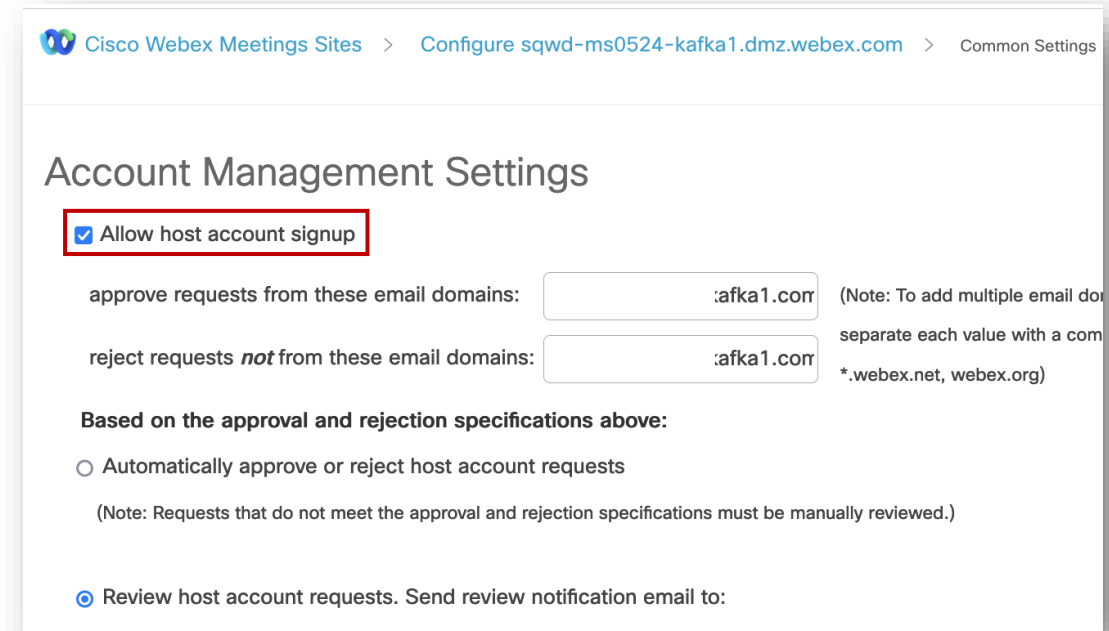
Cisco Webex Meetings Sites > Configure sqwd-ms0524-kafka1.dmz.webex.com > Common Settings

Account Management Settings

Allow host account signup

approve requests from these email domains: :afka1.com

reject requests *not* from these email domains: :afka1.com

(Note: To add multiple email do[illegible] separate each value with a com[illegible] *.webex.net, webex.org)

Based on the approval and rejection specifications above:

Automatically approve or reject host account requests

(Note: Requests that do not meet the approval and rejection specifications must be manually reviewed.)

Review host account requests. Send review notification email to: